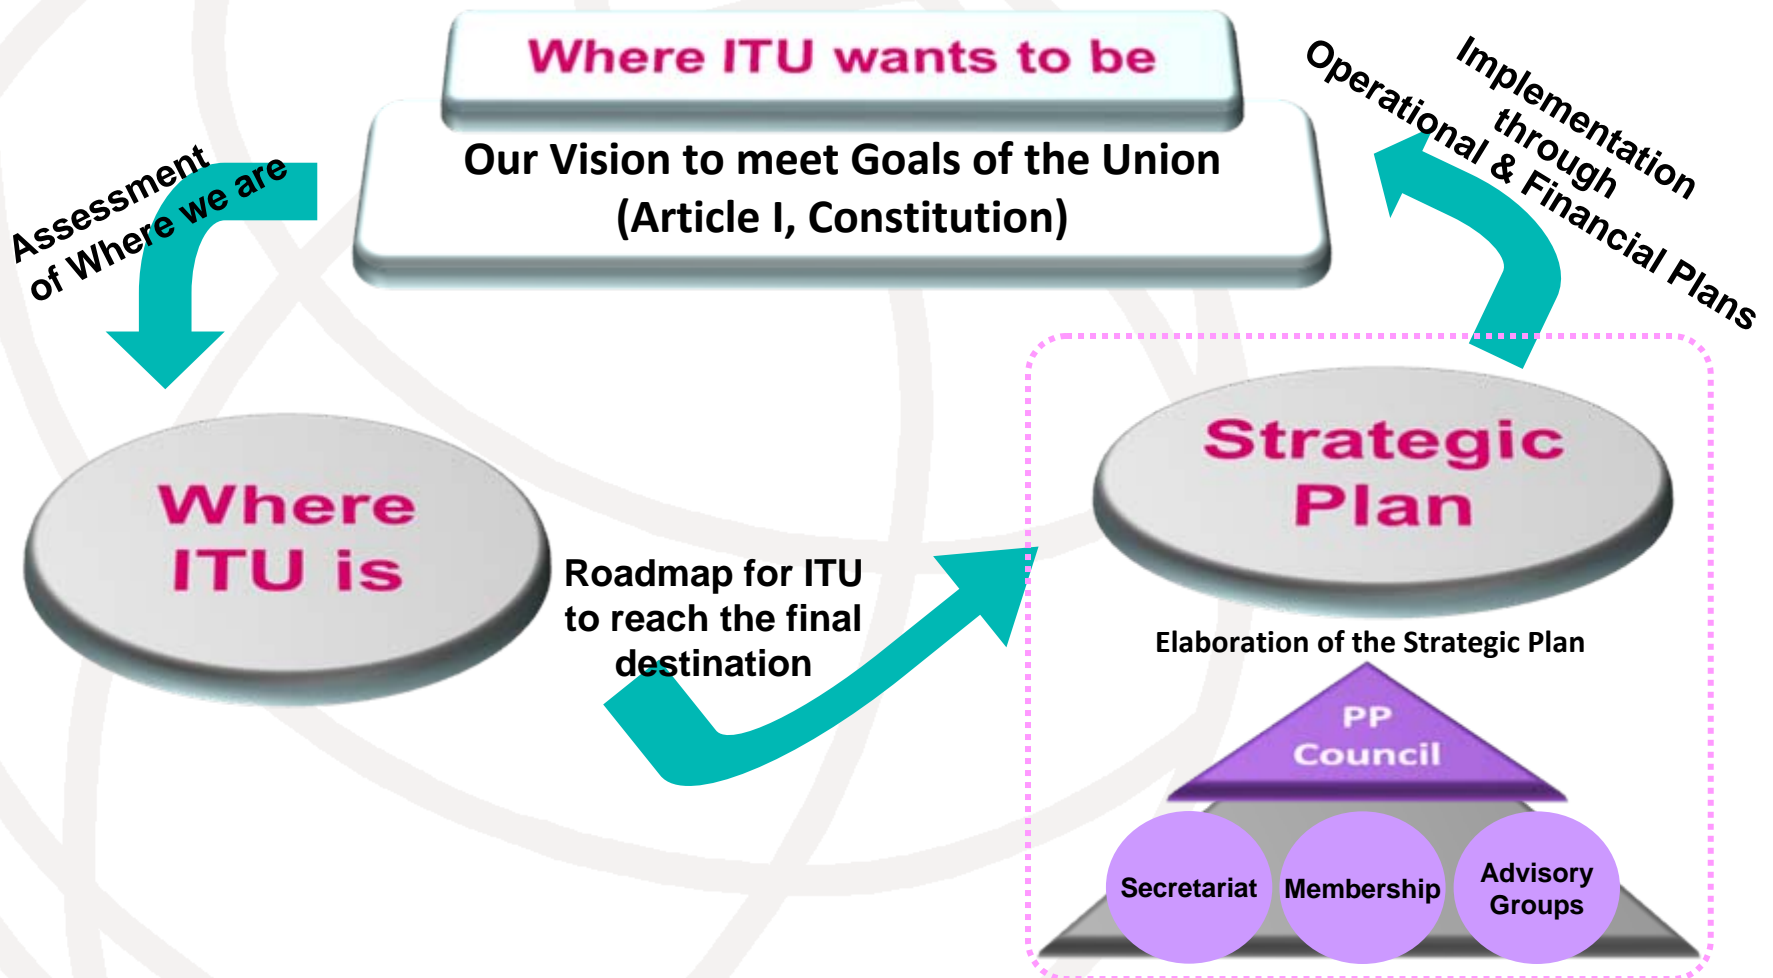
Where ITU wants to be

Our Vision to meet Goals of the Union (Article I, Constitution)

Assessment of Where we are

Implementation through Operational & Financial Plans

Where ITU is

Roadmap for ITU to reach the final destination

Strategic Plan

Elaboration of the Strategic Plan

PP Council

Secretariat

Membership

Advisory Groups